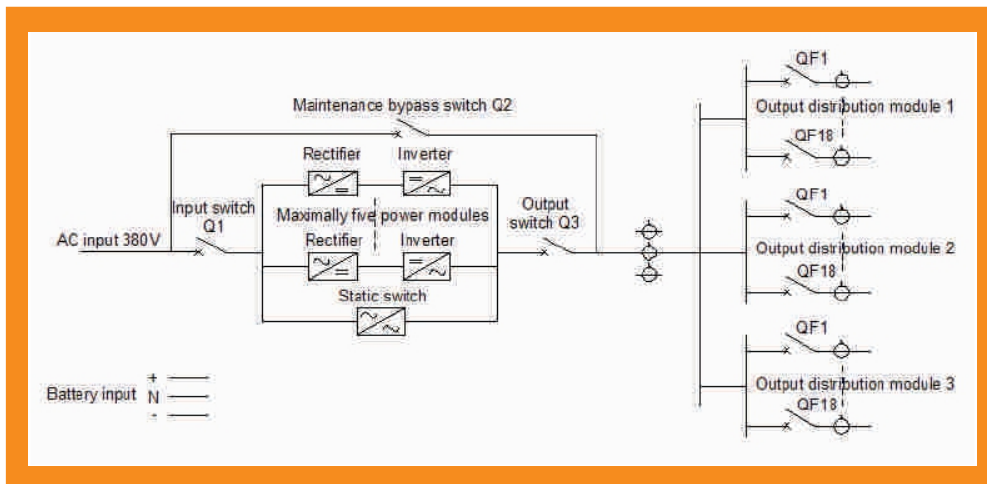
Maintenance bypass switch Q2

Rectifier
Inverter
Input switch Q1
Maximally five power modules
Output switch Q3
AC input 380V
Rectifier
Inverter
Static switch

Battery input
+
N
-

QF1
Output distribution module 1
QF18
QF1
Output distribution module 2
QF18
QF1
Output distribution module 3
QF18